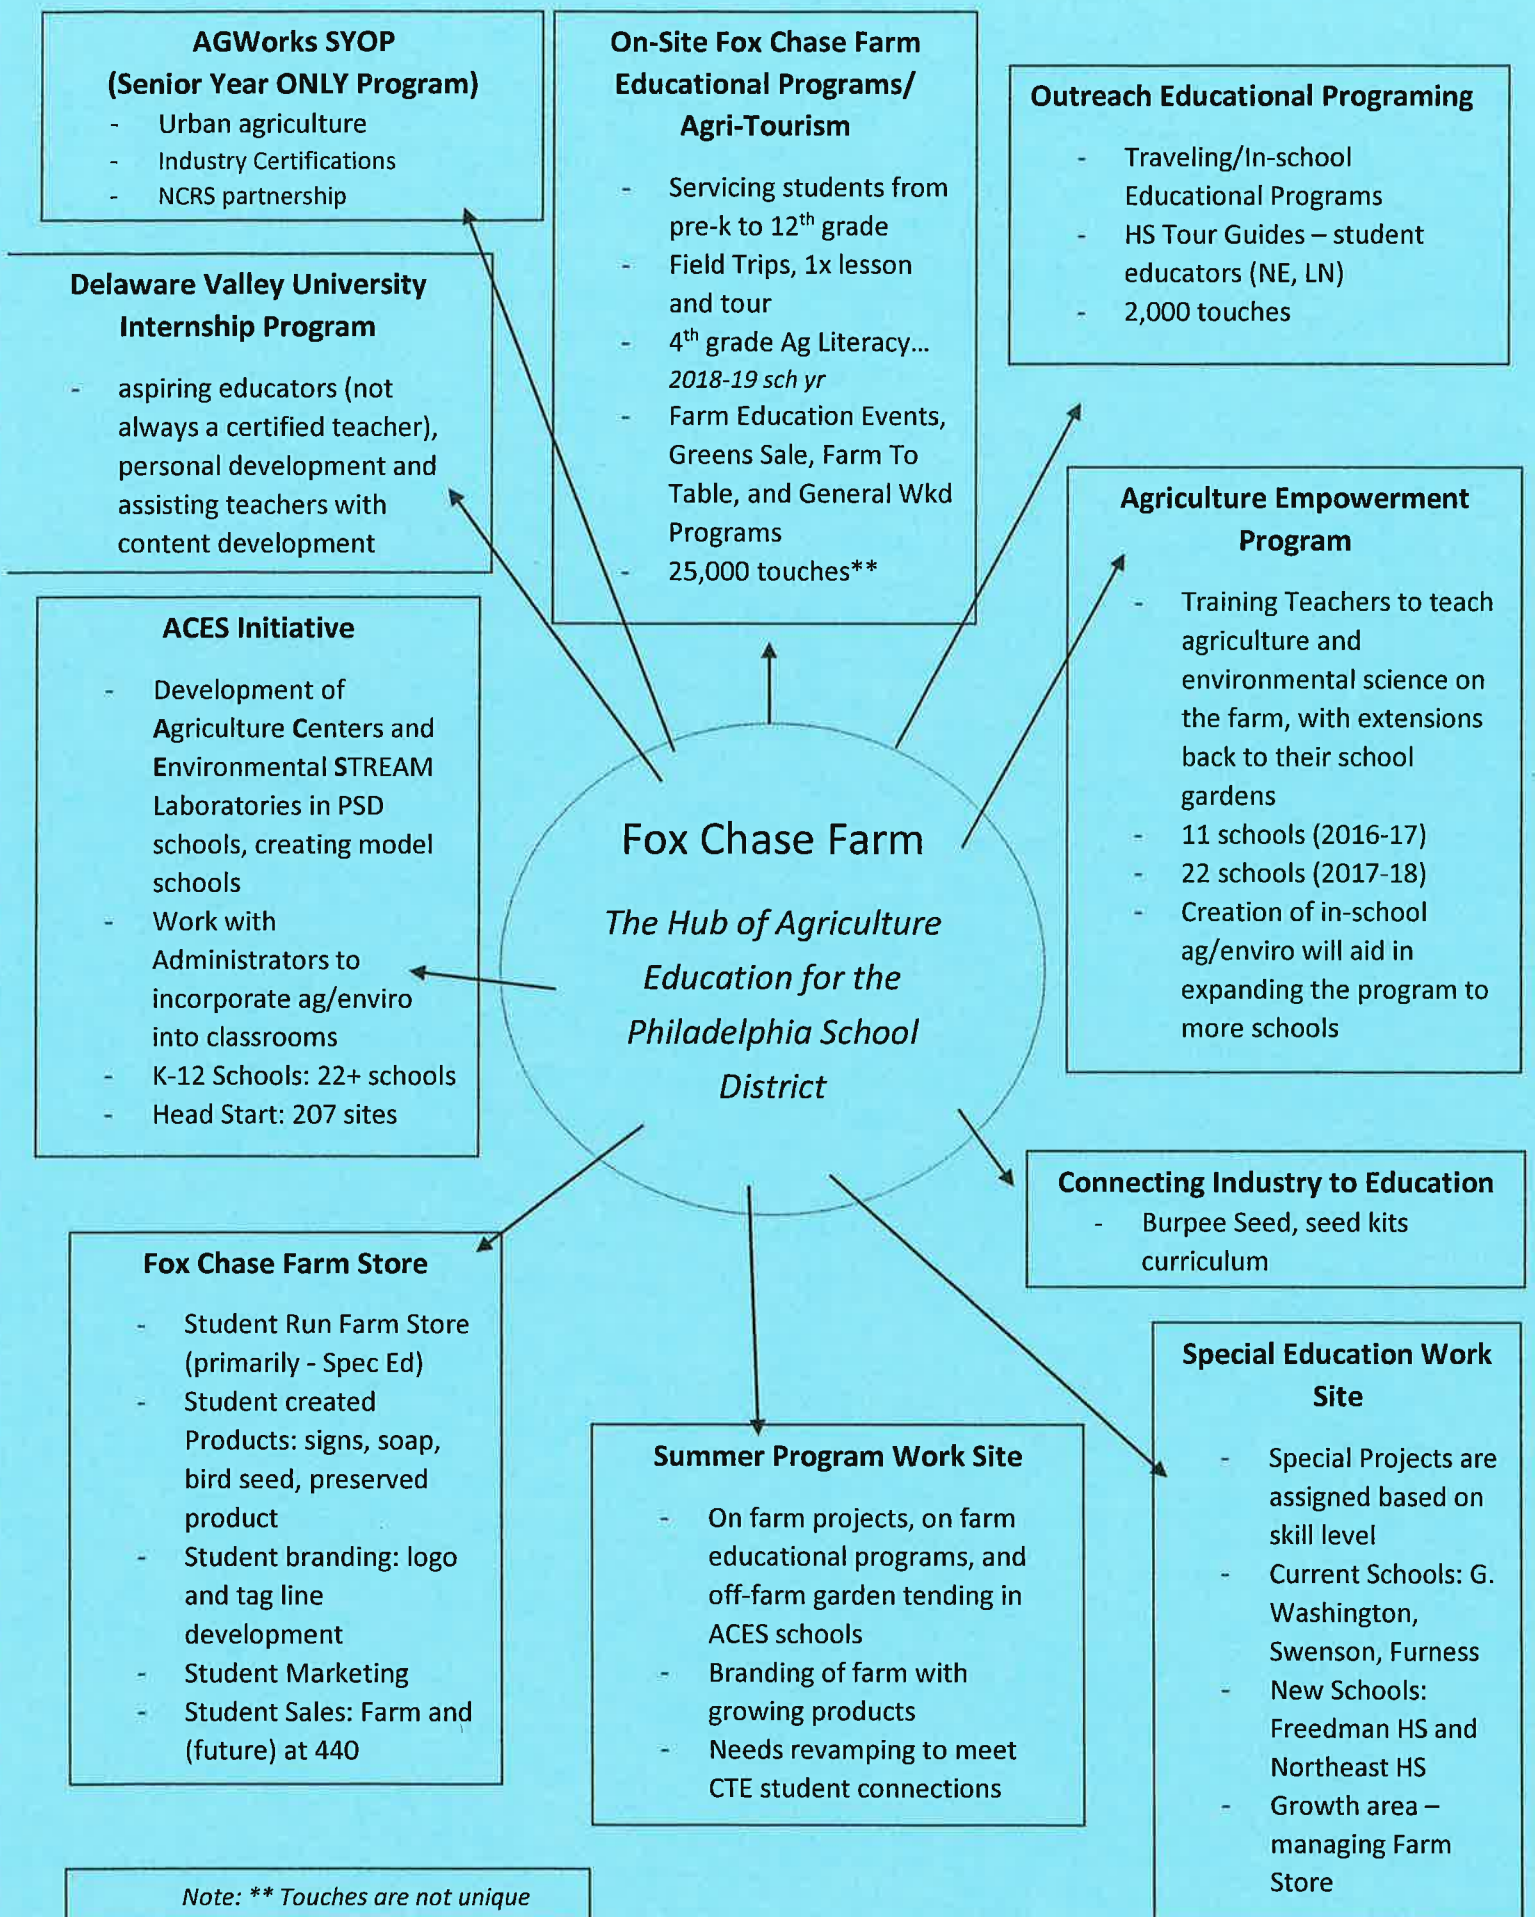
AGWorks SYOP
(Senior Year ONLY Program)
- Urban agriculture
- Industry Certifications
- NCRS partnership

On-Site Fox Chase Farm Educational Programs/ Agri-Tourism
- Servicing students from pre-k to 12$^{th}$ grade
- Field Trips, 1x lesson and tour
- 4$^{th}$ grade Ag Literacy… 2018-19 sch yr
- Farm Education Events, Greens Sale, Farm To Table, and General Wkd Programs
- 25,000 touches**

Outreach Educational Programing
- Traveling/In-school Educational Programs
- HS Tour Guides – student educators (NE, LN)
- 2,000 touches

Delaware Valley University Internship Program
- aspiring educators (not always a certified teacher), personal development and assisting teachers with content development

ACES Initiative
- Development of Agriculture Centers and Environmental STREAM Laboratories in PSD schools, creating model schools
- Work with Administrators to incorporate ag/enviro into classrooms
- K-12 Schools: 22+ schools
- Head Start: 207 sites

Fox Chase Farm
The Hub of Agriculture Education for the Philadelphia School District

Agriculture Empowerment Program
- Training Teachers to teach agriculture and environmental science on the farm, with extensions back to their school gardens
- 11 schools (2016-17)
- 22 schools (2017-18)
- Creation of in-school ag/enviro will aid in expanding the program to more schools

Connecting Industry to Education
- Burpee Seed, seed kits curriculum

Fox Chase Farm Store
- Student Run Farm Store (primarily - Spec Ed)
- Student created Products: signs, soap, bird seed, preserved product
- Student branding: logo and tag line development
- Student Marketing
- Student Sales: Farm and (future) at 440

Summer Program Work Site
- On farm projects, on farm educational programs, and off-farm garden tending in ACES schools
- Branding of farm with growing products
- Needs revamping to meet CTE student connections

Special Education Work Site
- Special Projects are assigned based on skill level
- Current Schools: G. Washington, Swenson, Furness
- New Schools: Freedman HS and Northeast HS
- Growth area – managing Farm Store

Note: ** Touches are not unique